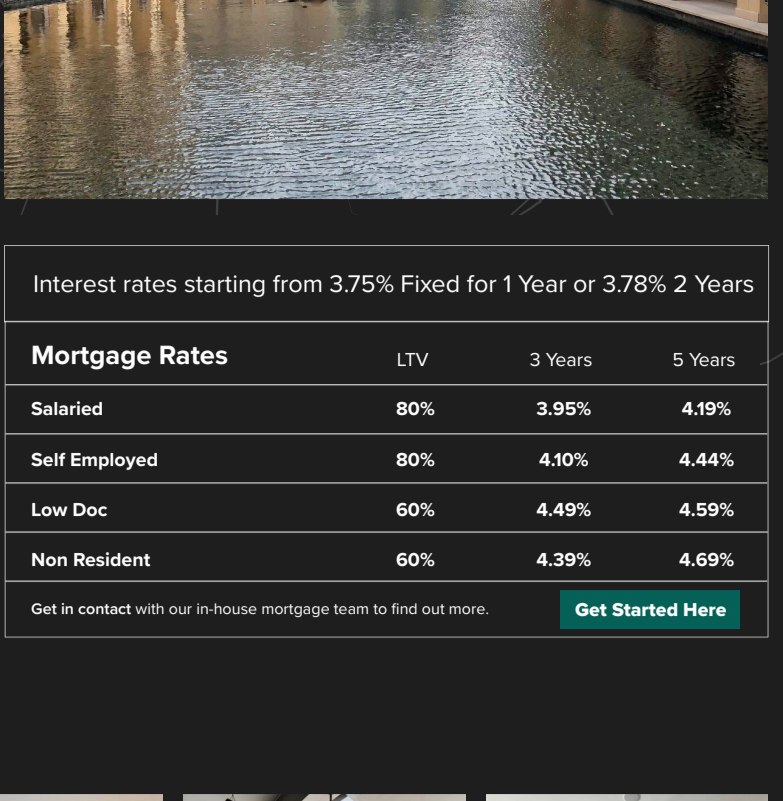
Interest rates starting from 3.75% Fixed for 1 Year or 3.78% 2 Years

| Mortgage Rates | LTV | 3 Years | 5 Years |
|---|---|---|---|
| Salaried | 80% | 3.95% | 4.19% |
| Self Employed | 80% | 4.10% | 4.44% |
| Low Doc | 60% | 4.49% | 4.59% |
| Non Resident | 60% | 4.39% | 4.69% |

Get in contact with our in-house mortgage team to find out more.

Get Started Here